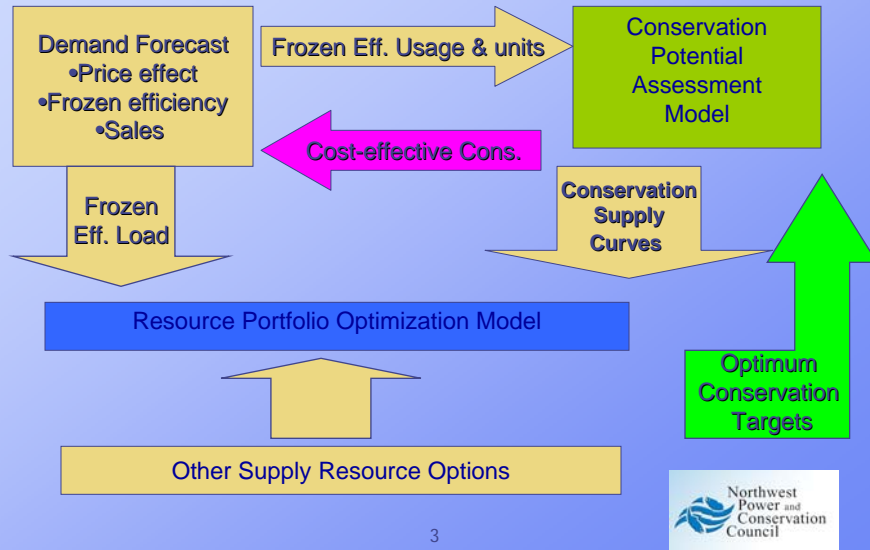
Demand Forecast
•Price effect
•Frozen efficiency
•Sales

Frozen Eff. Usage & units

Conservation Potential Assessment Model

Cost-effective Cons.

Frozen Eff. Load

Conservation Supply Curves

Resource Portfolio Optimization Model

Optimum Conservation Targets

Other Supply Resource Options

Northwest Power and Conservation Council

3